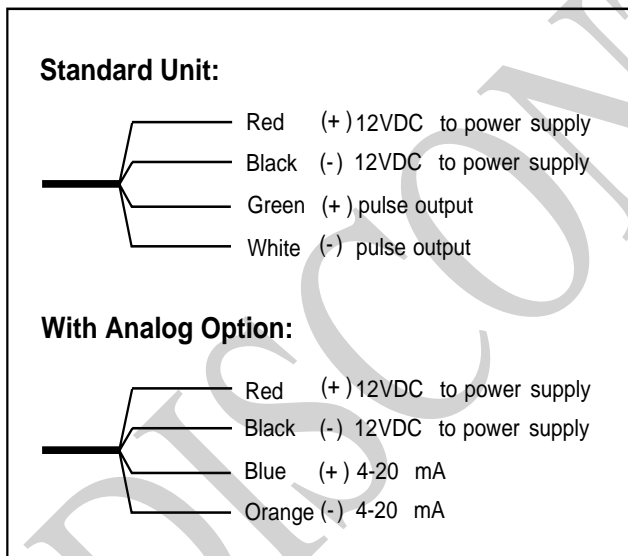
Standard Unit:

Red (+) 12VDC to power supply
Black (-) 12VDC to power supply
Green (+) pulse output
White (-) pulse output

With Analog Option:

Red (+) 12VDC to power supply
Black (-) 12VDC to power supply
Blue (+) 4-20 mA
Orange (-) 4-20 mA

DISCONTINUED